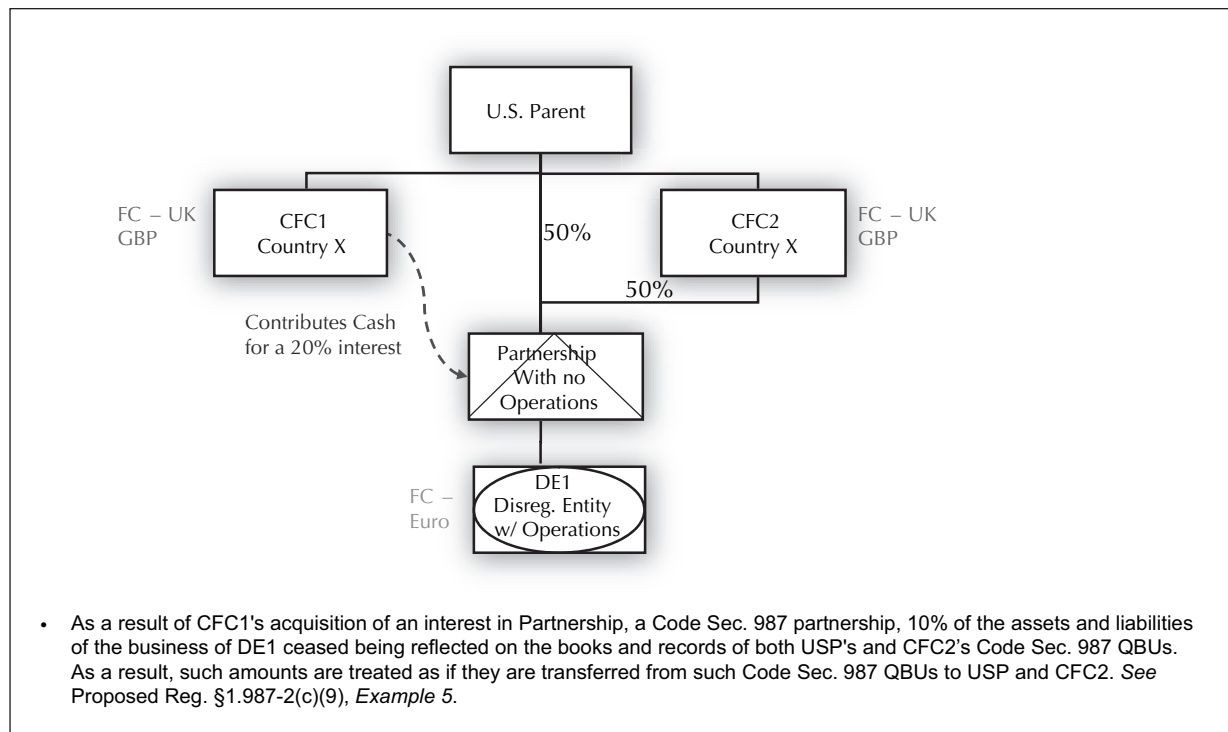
U.S. Parent

FC – UK
GBP

CFC1
Country X

50%

CFC2
Country X

FC – UK
GBP

50%

Contributes Cash for a 20% interest

Partnership
With no
Operations

FC –
Euro

DE1
Disreg. Entity
w/ Operations

• As a result of CFC1's acquisition of an interest in Partnership, a Code Sec. 987 partnership, 10% of the assets and liabilities of the business of DE1 ceased being reflected on the books and records of both USP's and CFC2's Code Sec. 987 QBUs. As a result, such amounts are treated as if they are transferred from such Code Sec. 987 QBUs to USP and CFC2. *See* Proposed Reg. §1.987-2(c)(9), *Example 5*.